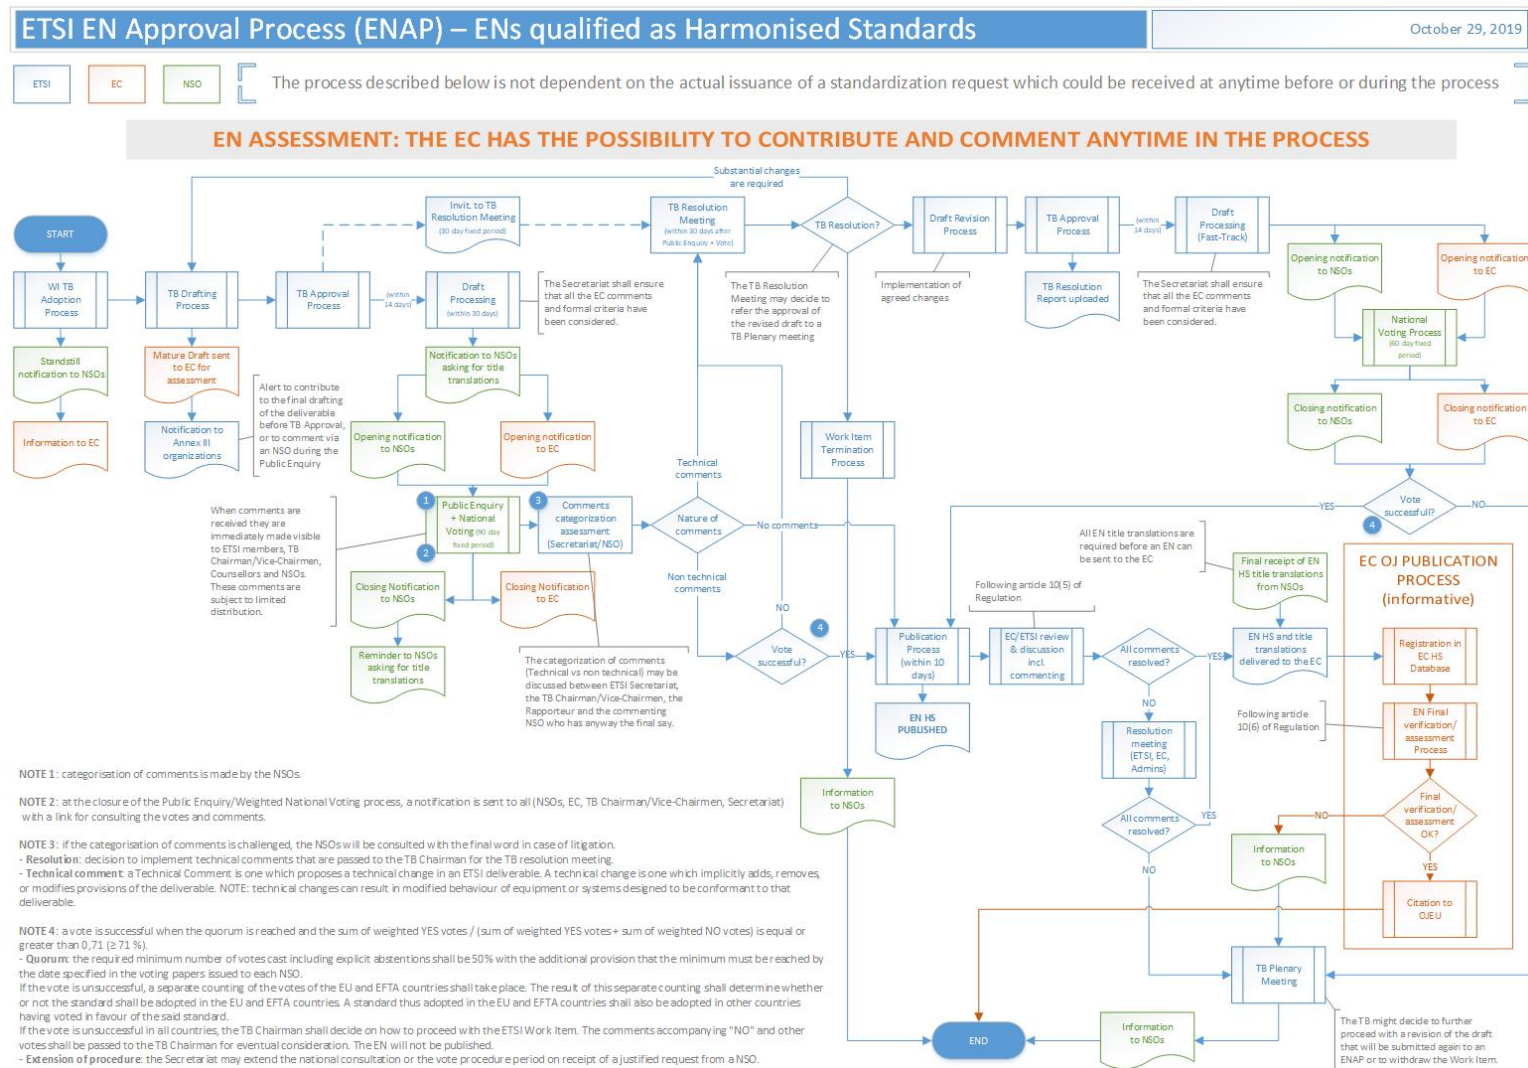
ETSI EN Approval Process (ENAP) – ENs qualified as Harmonised Standards

October 29, 2019

ETSI

EC

NSO

The process described below is not dependent on the actual issuance of a standardization request which could be received at anytime before or during the process

EN ASSESSMENT: THE EC HAS THE POSSIBILITY TO CONTRIBUTE AND COMMENT ANYTIME IN THE PROCESS

START

WI TB Adoption Process

Standstill notification to NSOs

Information to EC

TB Drafting Process

Mature Draft sent to EC for assessment

Notification to Annex III organizations

Alert to contribute to the final drafting of the deliverable before TB Approval, or to comment via an NSO during the Public Enquiry

TB Approval Process

(within 14 days)

Invit. to TB Resolution Meeting (30 day fixed period)

Draft Processing (within 30 days)

The Secretariat shall ensure that all the EC comments and formal criteria have been considered.

Notification to NSOs asking for title translations

Opening notification to NSOs

Opening notification to EC

Substantial changes are required

TB Resolution Meeting (within 30 days after Public Enquiry + Vote)

TB Resolution?

The TB Resolution Meeting may decide to refer the approval of the revised draft to a TB Plenary meeting

Draft Revision Process

Implementation of agreed changes

TB Approval Process

TB Resolution Report uploaded

(within 14 days)

Draft Processing (Fast-Track)

The Secretariat shall ensure that all the EC comments and formal criteria have been considered.

Opening notification to NSOs

Opening notification to EC

National Voting Process (60 day fixed period)

Closing notification to NSOs

Closing notification to EC

Vote successful?

YES

NO

4

Technical comments

Work Item Termination Process

When comments are received they are immediately made visible to ETSI members, TB Chairman/Vice-Chairmen, Counsellors and NSOs. These comments are subject to limited distribution.

1

Public Enquiry + National Voting (90 day fixed period)

2

3

Comments categorization assessment (Secretariat/NSO)

Nature of comments

No comments

Non technical comments

Closing Notification to NSOs

Closing Notification to EC

Reminder to NSOs asking for title translations

The categorization of comments (Technical vs non technical) may be discussed between ETSI Secretariat, the TB Chairman/Vice-Chairmen, the Rapporteur and the commenting NSO who has anyway the final say.

NO

4

Vote successful?

YES

All EN title translations are required before an EN can be sent to the EC

Following article 10(5) of Regulation

Publication Process (within 10 days)

EN HS PUBLISHED

EC/ETSI review & discussion incl. commenting

All comments resolved?

YES

NO

Resolution meeting (ETSI, EC, Admins)

All comments resolved?

YES

NO

Final receipt of EN HS title translations from NSOs

EN HS and title translations delivered to the EC

Information to NSOs

EC OJ PUBLICATION PROCESS (informative)

Registration in EC HS Database

Following article 10(6) of Regulation

EN Final verification/ assessment Process

Final verification/ assessment OK?

NO

YES

Citation to OJEU

Information to NSOs

TB Plenary Meeting

END

Information to NSOs

The TB might decide to further proceed with a revision of the draft that will be submitted again to an ENAP or to withdraw the Work Item.

NOTE 1: categorisation of comments is made by the NSOs.

NOTE 2: at the closure of the Public Enquiry/Weighted National Voting process, a notification is sent to all (NSOs, EC, TB Chairman/Vice-Chairmen, Secretariat) with a link for consulting the votes and comments.

NOTE 3: if the categorisation of comments is challenged, the NSOs will be consulted with the final word in case of litigation.
- Resolution: decision to implement technical comments that are passed to the TB Chairman for the TB resolution meeting.
- Technical comment: a Technical Comment is one which proposes a technical change in an ETSI deliverable. A technical change is one which implicitly adds, removes, or modifies provisions of the deliverable. NOTE: technical changes can result in modified behaviour of equipment or systems designed to be conformant to that deliverable.

NOTE 4: a vote is successful when the quorum is reached and the sum of weighted YES votes / (sum of weighted YES votes + sum of weighted NO votes) is equal or greater than 0,71 (≥ 71 %).
- Quorum: the required minimum number of votes cast including explicit abstentions shall be 50% with the additional provision that the minimum must be reached by the date specified in the voting papers issued to each NSO.
If the vote is unsuccessful, a separate counting of the votes of the EU and EFTA countries shall take place. The result of this separate counting shall determine whether or not the standard shall be adopted in the EU and EFTA countries. A standard thus adopted in the EU and EFTA countries shall also be adopted in other countries having voted in favour of the said standard.
If the vote is unsuccessful in all countries, the TB Chairman shall decide on how to proceed with the ETSI Work Item. The comments accompanying "NO" and other votes shall be passed to the TB Chairman for eventual consideration. The EN will not be published.
- Extension of procedure: the Secretariat may extend the national consultation or the vote procedure period on receipt of a justified request from a NSO.